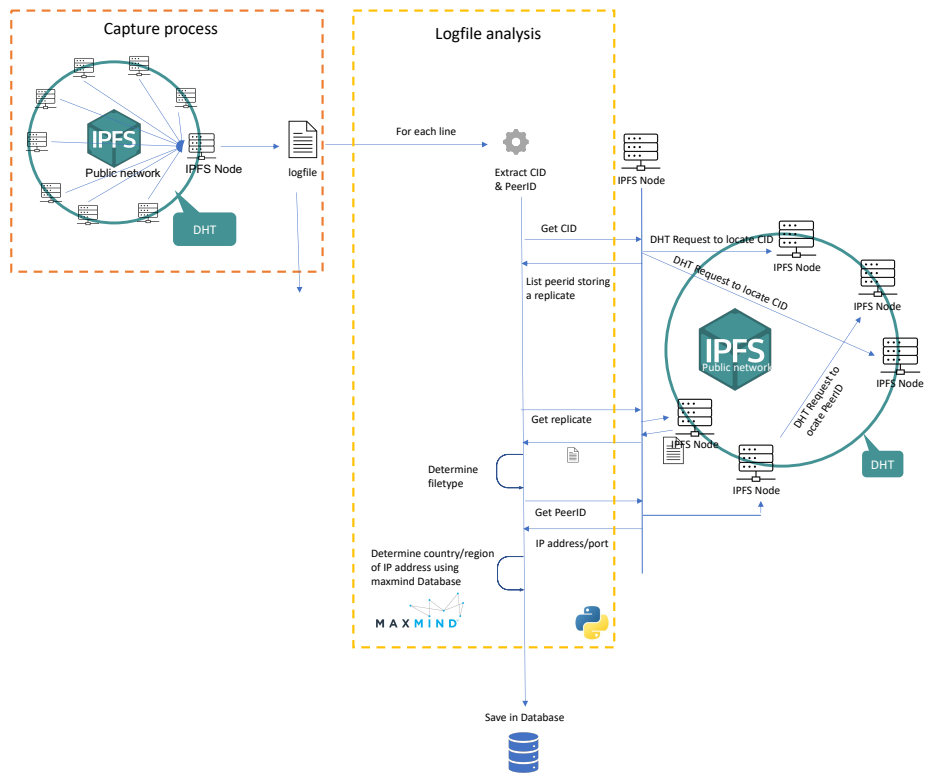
Capture process

IPFS

Public network

IPFS Node

DHT

logfile

Logfile analysis

For each line

Extract CID & PeerID

IPFS Node

Get CID

DHT Request to locate CID

IPFS Node

DHT Request to locate CID

IPFS Node

List peerid storing a replicate

IPFS

Public network

IPFS Node

Get replicate

IPFS Node

DHT Request to ocate PeerID

DHT

Determine filetype

IPFS Node

Get PeerID

IP address/port

Determine country/region of IP address using maxmind Database

MAXMIND

Save in Database